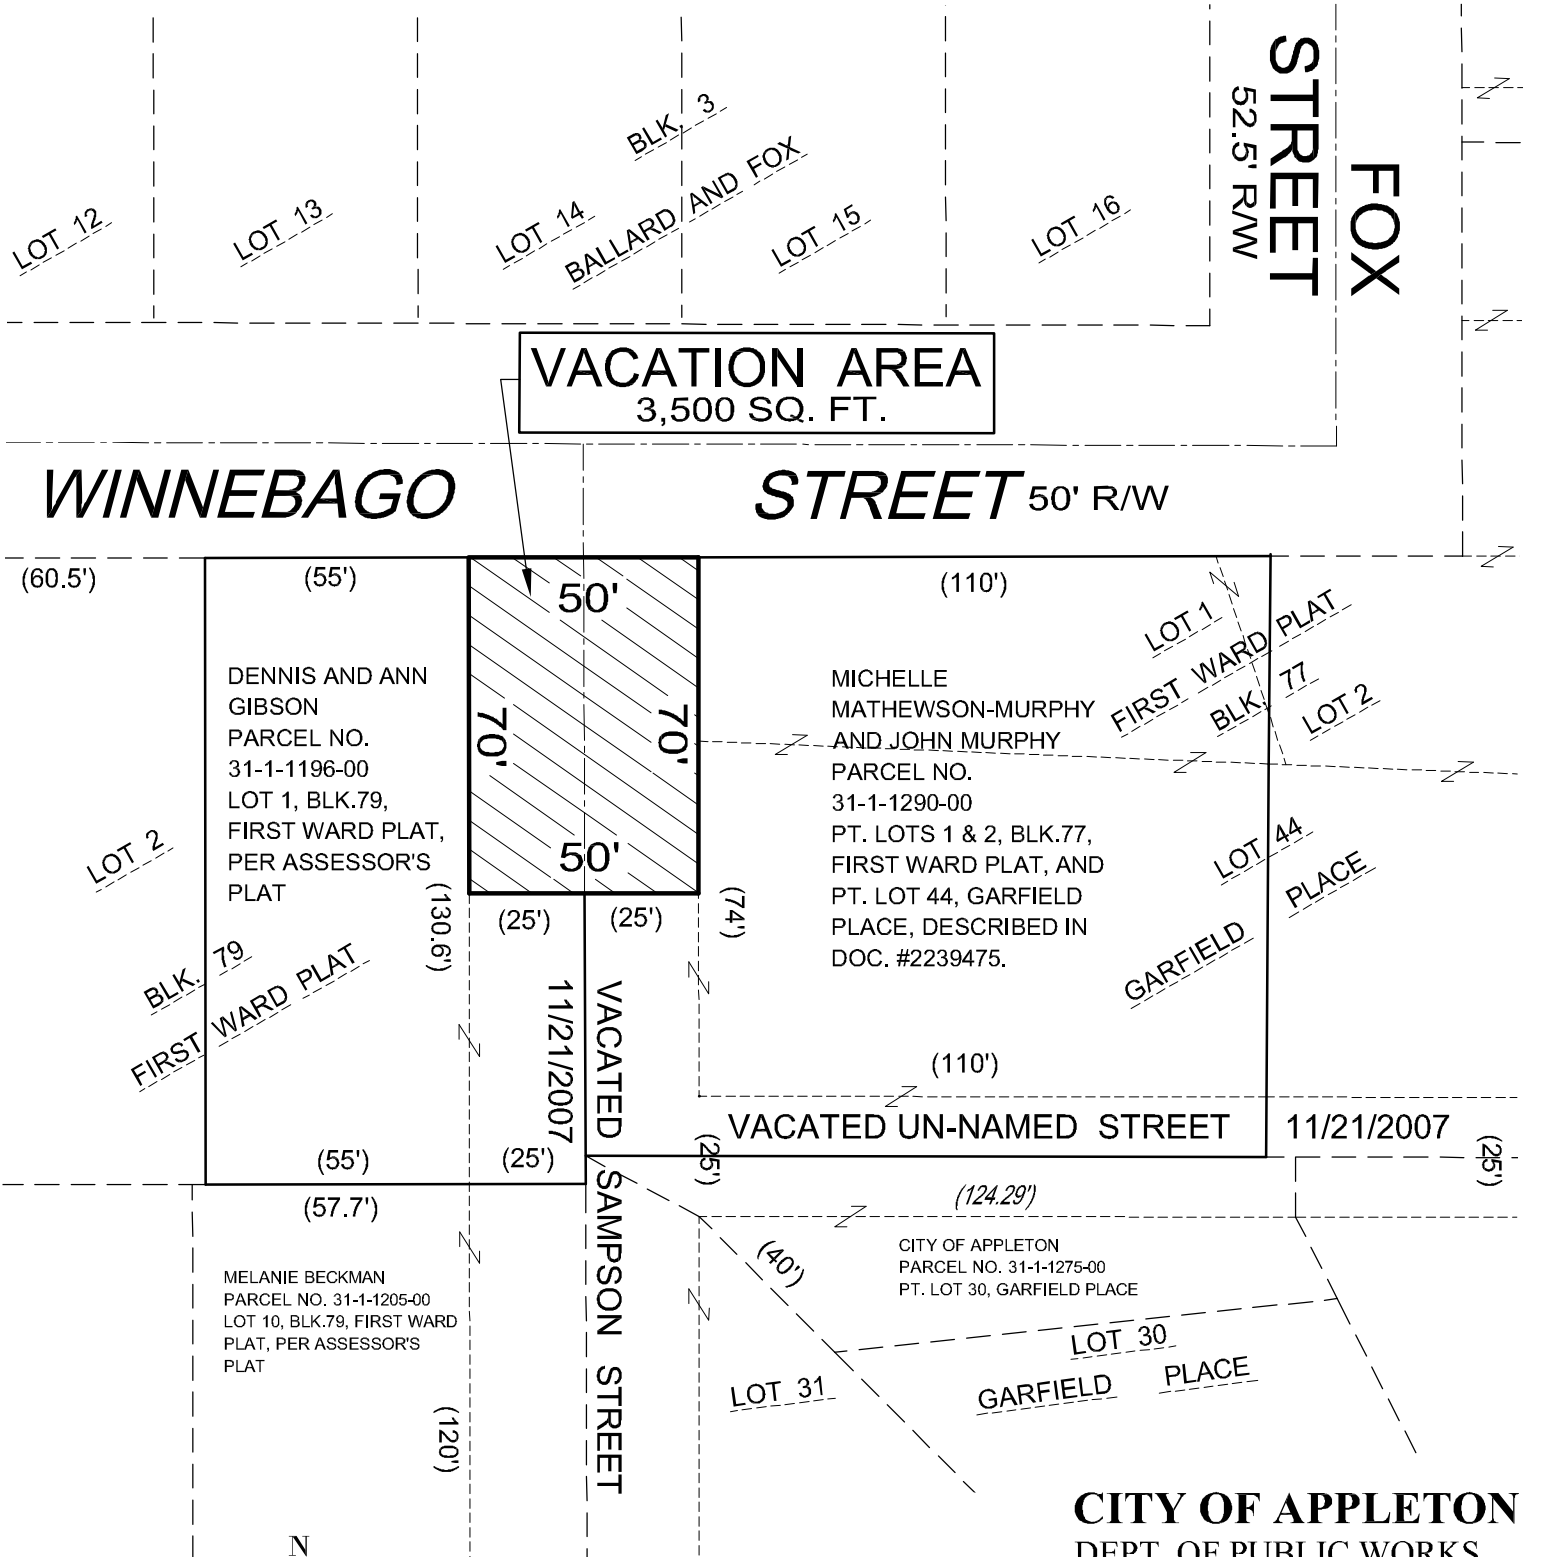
LOT 12
LOT 13
BLK. 3
BALLARD AND FOX
LOT 14
LOT 15
LOT 16
FOX STREET
52.5' R/W

VACATION AREA
3,500 SQ. FT.

WINNEBAGO STREET 50' R/W

(60.5')
(55')
50'
(110')
DENNIS AND ANN GIBSON
PARCEL NO.
31-1-1196-00
LOT 1, BLK.79,
FIRST WARD PLAT,
PER ASSESSOR'S
PLAT
70'
70'
50'
MICHELLE MATHEWSON-MURPHY AND JOHN MURPHY
PARCEL NO.
31-1-1290-00
PT. LOTS 1 & 2, BLK.77,
FIRST WARD PLAT, AND
PT. LOT 44, GARFIELD
PLACE, DESCRIBED IN
DOC. #2239475.
LOT 1
FIRST WARD PLAT
BLK. 77
LOT 2
LOT 44
PLACE
GARFIELD
LOT 2
BLK. 79
FIRST WARD PLAT
(130.6')
(25')
(25')
(74')
VACATED
11/21/2007
(110')
VACATED UN-NAMED STREET
11/21/2007
(55')
(25')
(25')
(25')
(57.7')
(124.29')
SAMPSON STREET
(40')
MELANIE BECKMAN
PARCEL NO. 31-1-1205-00
LOT 10, BLK.79, FIRST WARD
PLAT, PER ASSESSOR'S
PLAT
CITY OF APPLETON
PARCEL NO. 31-1-1275-00
PT. LOT 30, GARFIELD PLACE
LOT 30
LOT 31
GARFIELD
PLACE
(120')
N
CITY OF APPLETON
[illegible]